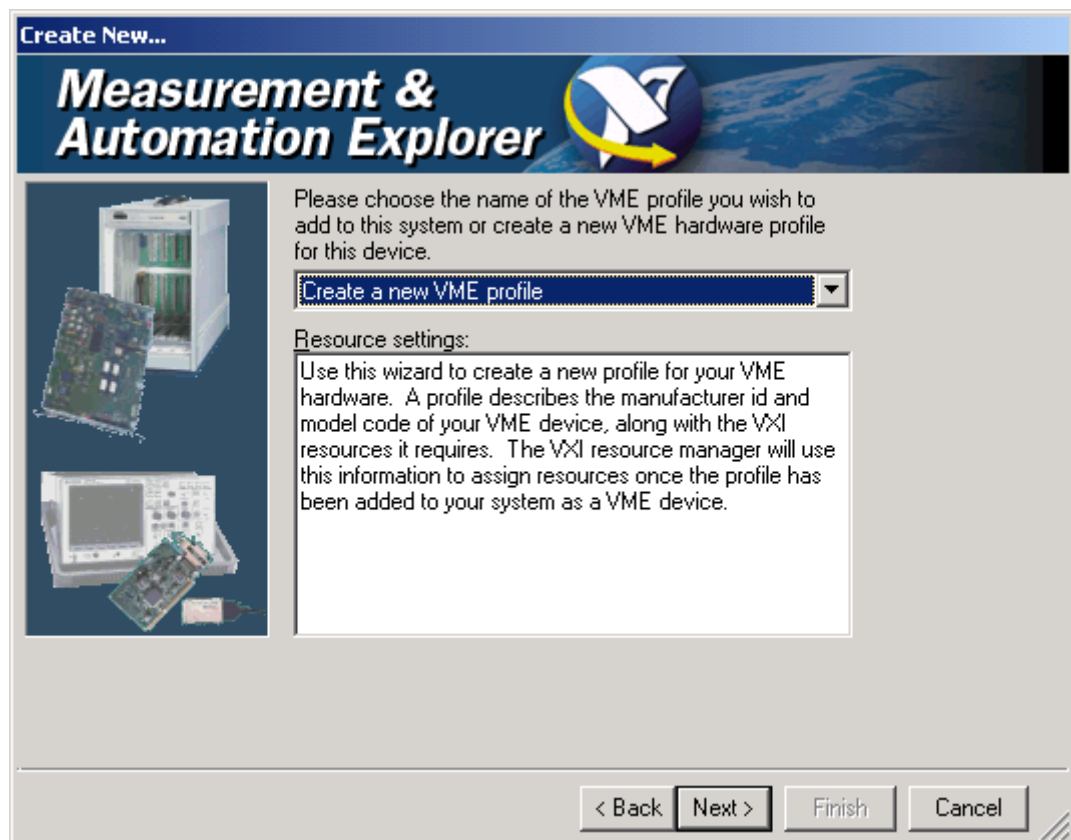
Create New...

Measurement & Automation Explorer

Please choose the name of the VME profile you wish to add to this system or create a new VME hardware profile for this device.

Create a new VME profile

Resource settings:

Use this wizard to create a new profile for your VME hardware.  A profile describes the manufacturer id and model code of your VME device, along with the VXI resources it requires.  The VXI resource manager will use this information to assign resources once the profile has been added to your system as a VME device.

< Back | Next > | Finish | Cancel